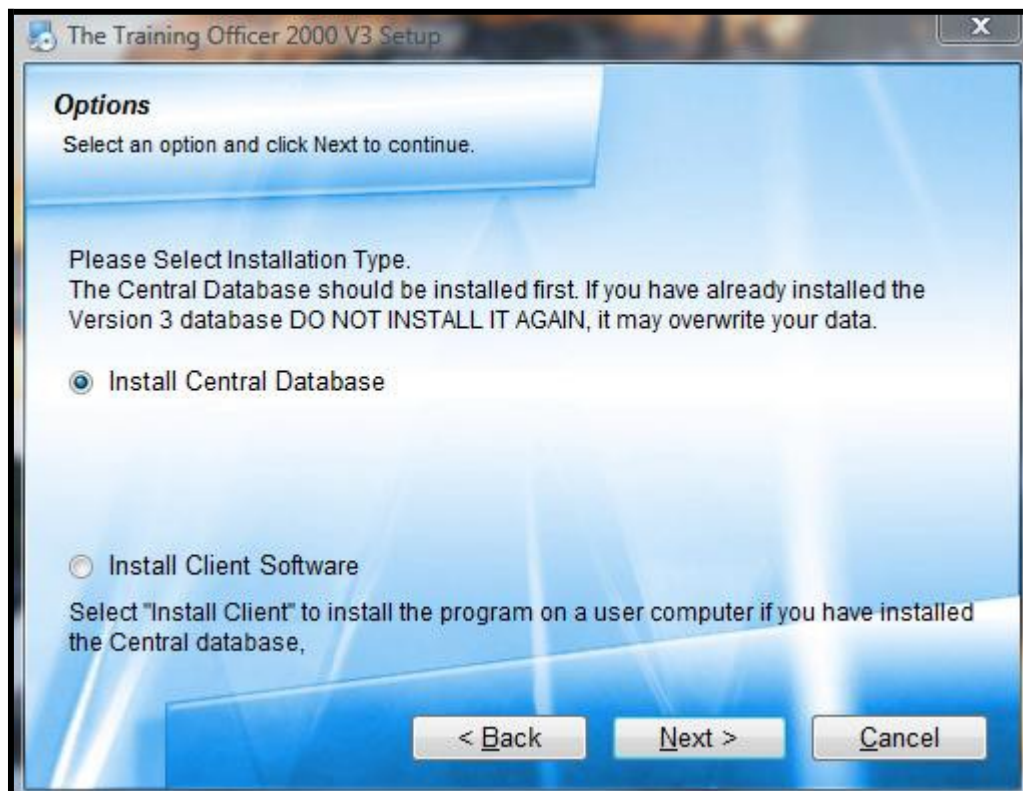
The Training Officer 2000 V3 Setup

X

**Options**

Select an option and click Next to continue.

Please Select Installation Type.
The Central Database should be installed first. If you have already installed the Version 3 database DO NOT INSTALL IT AGAIN, it may overwrite your data.

Install Central Database

Install Client Software

Select "Install Client" to install the program on a user computer if you have installed the Central database,

< Back

Next >

Cancel